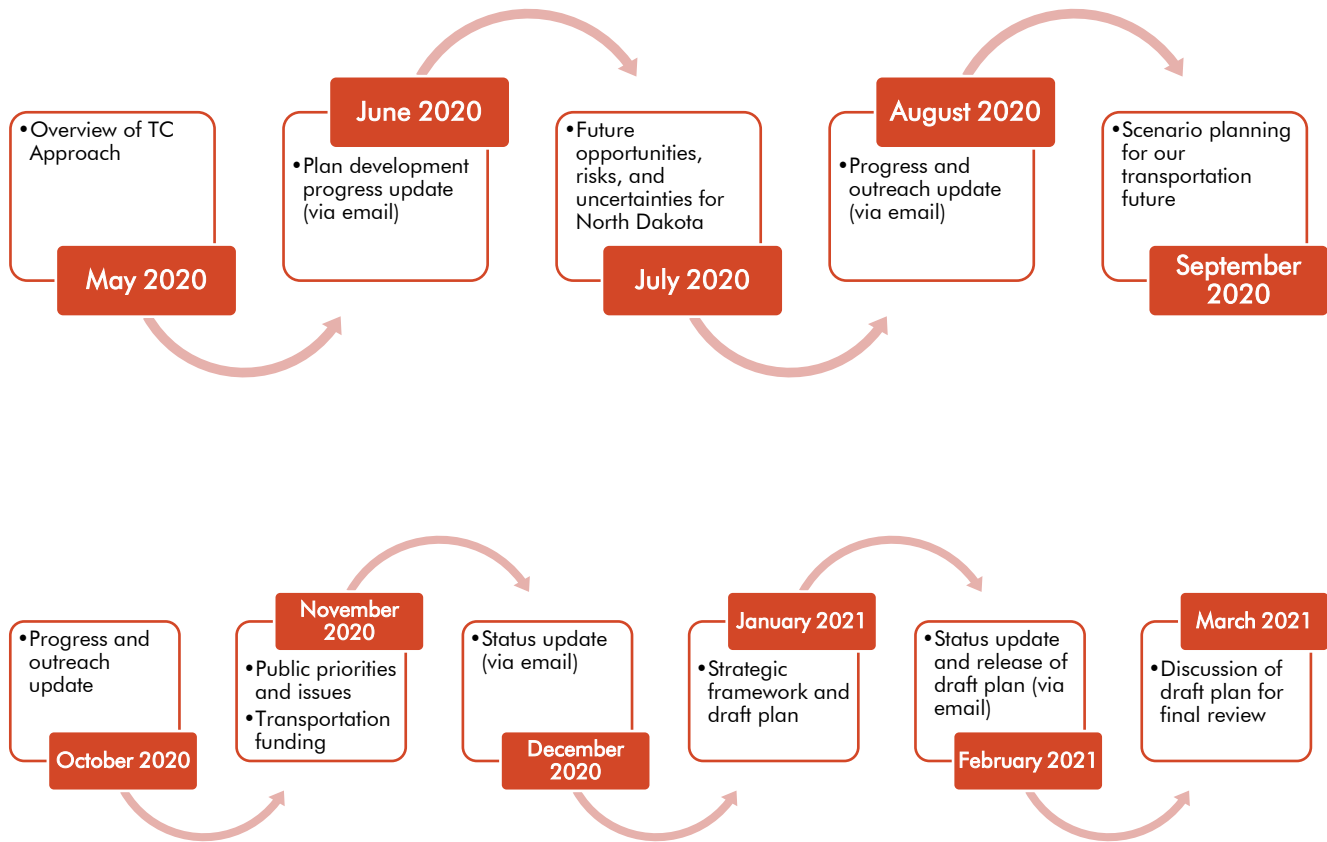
•Overview of TC Approach

May 2020

June 2020

•Plan development progress update (via email)

•Future opportunities, risks, and uncertainties for North Dakota

July 2020

August 2020

•Progress and outreach update (via email)

•Scenario planning for our transportation future

September 2020

•Progress and outreach update

October 2020

November 2020

•Public priorities and issues
•Transportation funding

•Status update (via email)

December 2020

January 2021

•Strategic framework and draft plan

•Status update and release of draft plan (via email)

February 2021

March 2021

•Discussion of draft plan for final review